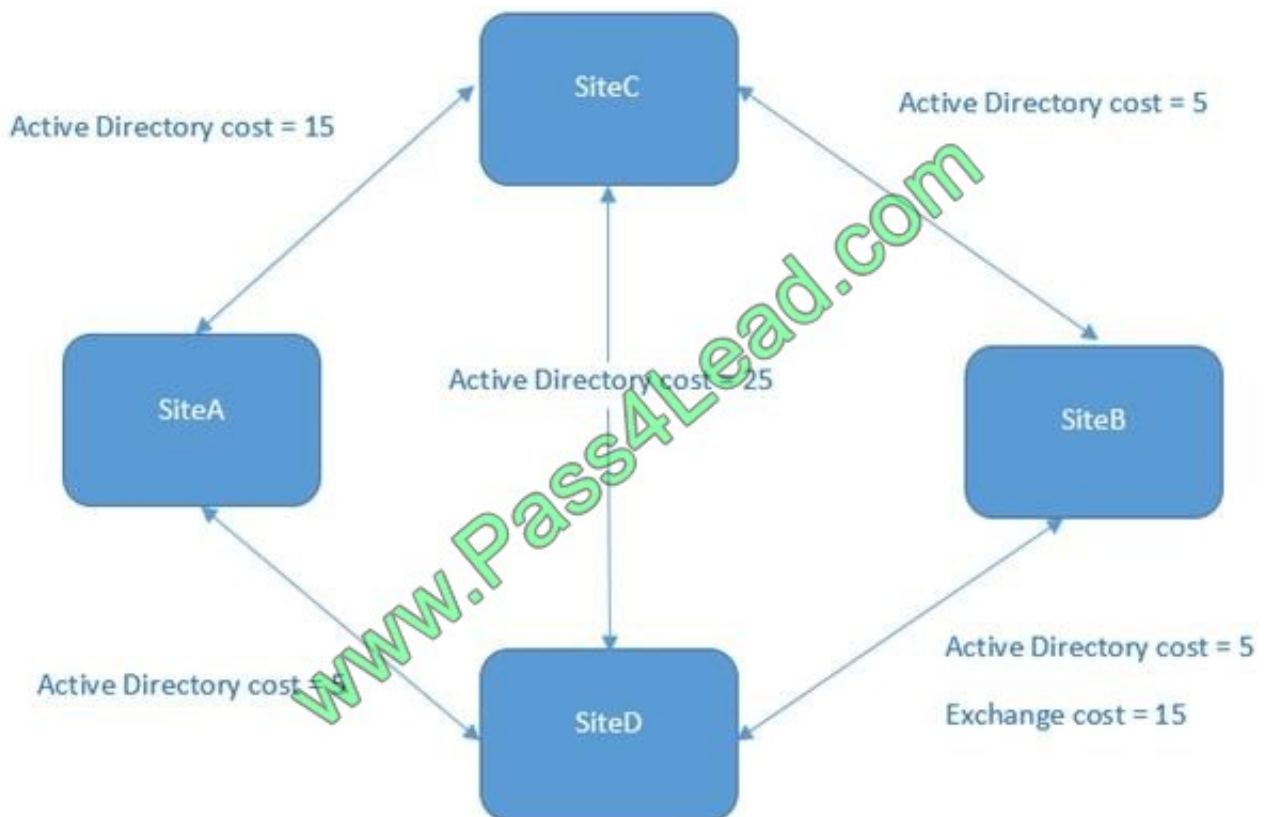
SiteC

Active Directory cost = 15

Active Directory cost = 5

SiteA

Active Directory cost = 25

SiteB

Active Directory cost = 5

Active Directory cost = 5

Exchange cost = 15

SiteD

www.Pass4Lead.com